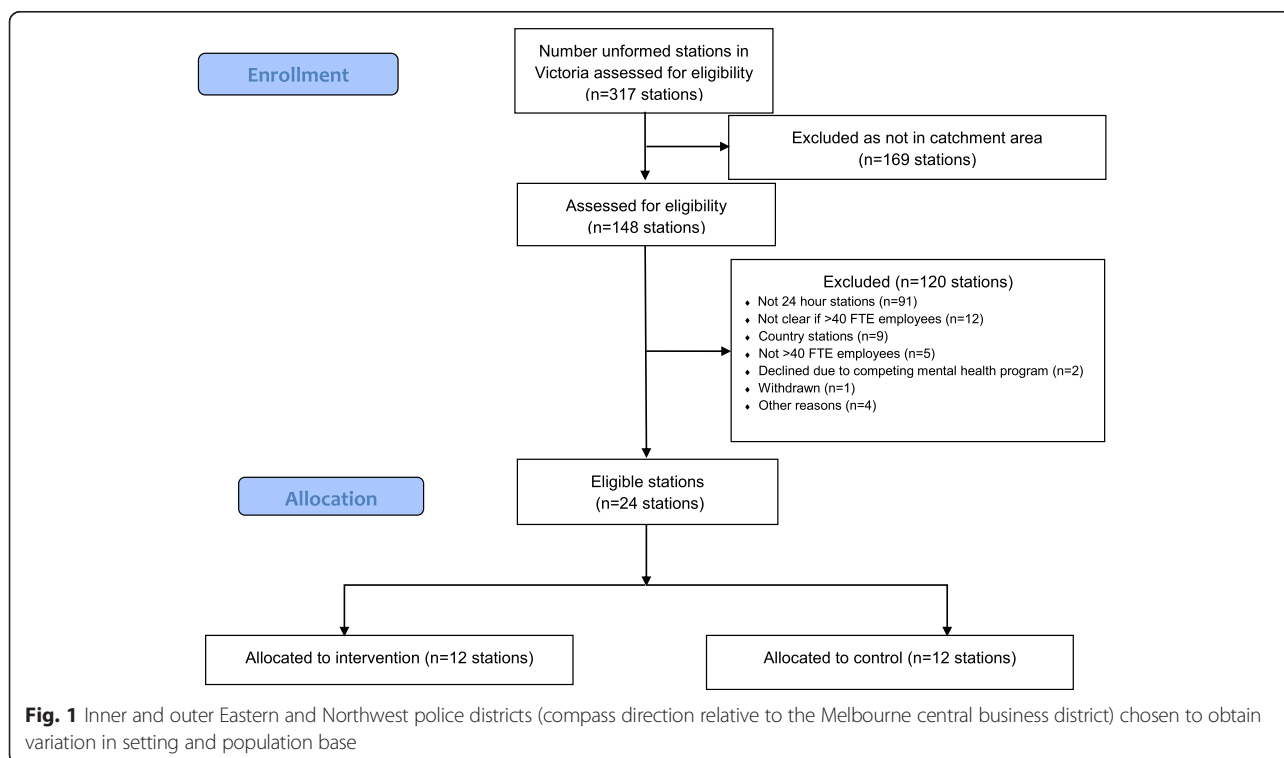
Enrollment

Number unformed stations in Victoria assessed for eligibility (n=317 stations)

Excluded as not in catchment area (n=169 stations)

Assessed for eligibility (n=148 stations)

Excluded (n=120 stations)
- Not 24 hour stations (n=91)
- Not clear if >40 FTE employees (n=12)
- Country stations (n=9)
- Not >40 FTE employees (n=5)
- Declined due to competing mental health program (n=2)
- Withdrawn (n=1)
- Other reasons (n=4)

Allocation

Eligible stations (n=24 stations)

Allocated to intervention (n=12 stations)

Allocated to control (n=12 stations)

**Fig. 1** Inner and outer Eastern and Northwest police districts (compass direction relative to the Melbourne central business district) chosen to obtain variation in setting and population base